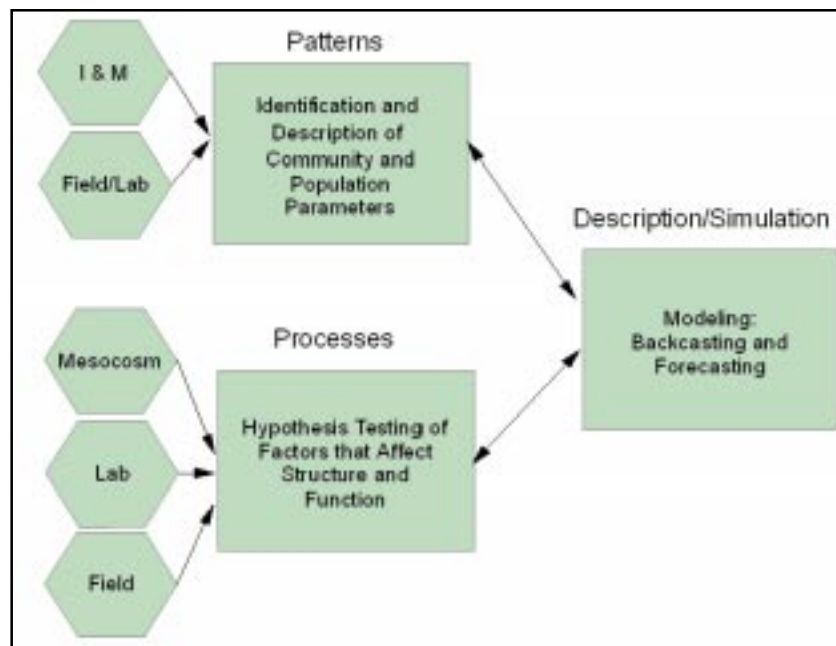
I & M

Field/Lab

Patterns

Identification and Description of Community and Population Parameters

Description/Simulation

Modeling: Backcasting and Forecasting

Mesocosm

Lab

Field

Processes

Hypothesis Testing of Factors that Affect Structure and Function